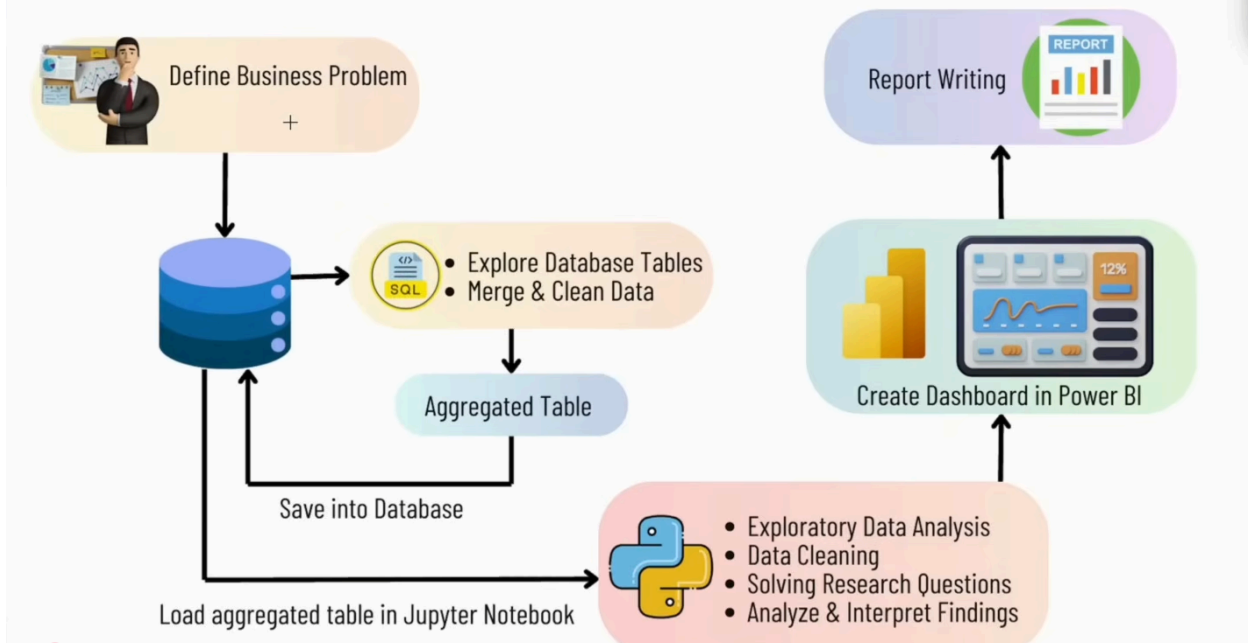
Define Business Problem

+

SQL

- Explore Database Tables
- Merge & Clean Data

Aggregated Table

Save into Database

Load aggregated table in Jupyter Notebook

- Exploratory Data Analysis
- Data Cleaning
- Solving Research Questions
- Analyze & Interpret Findings

12%

Create Dashboard in Power BI

Report Writing

REPORT